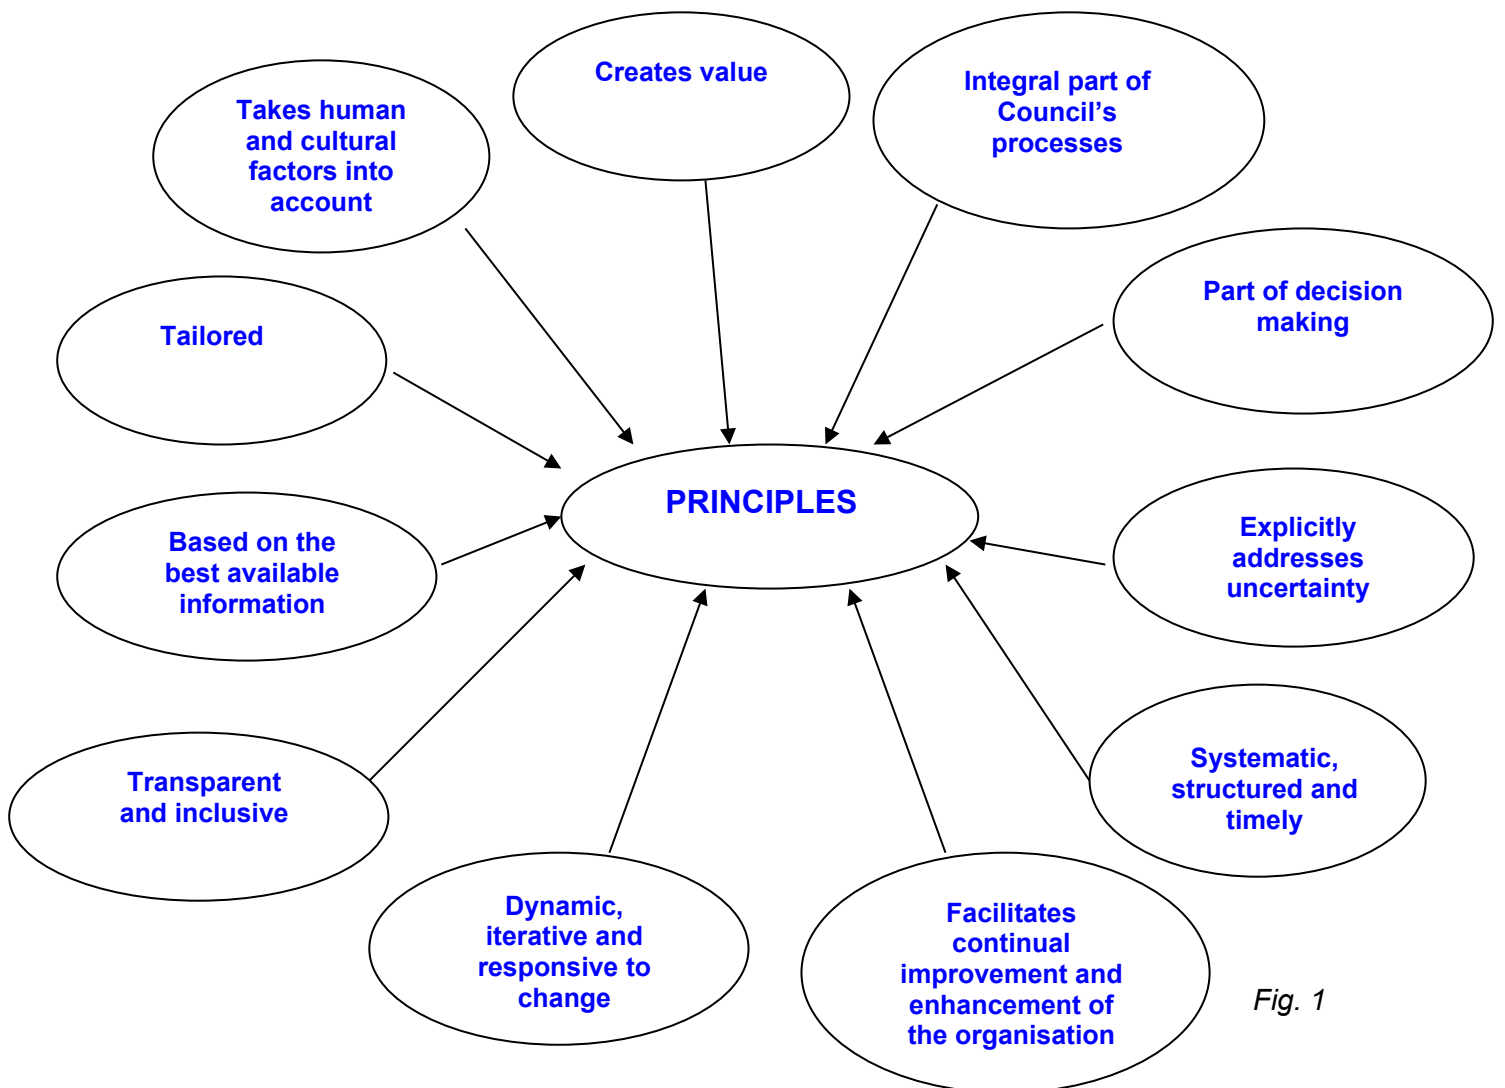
Creates value

Takes human and cultural factors into account

Integral part of Council's processes

Part of decision making

Tailored

PRINCIPLES

Based on the best available information

Explicitly addresses uncertainty

Transparent and inclusive

Systematic, structured and timely

Dynamic, iterative and responsive to change

Facilitates continual improvement and enhancement of the organisation

Fig. 1